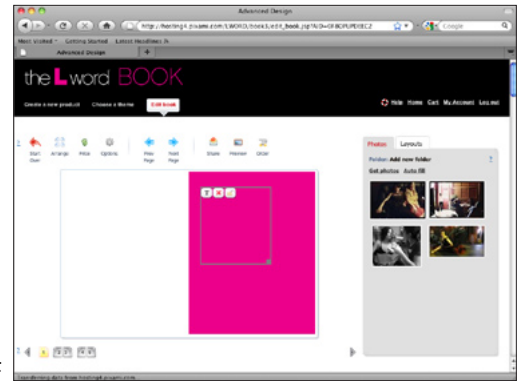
Advanced Design

http://hosting4.pixami.com/CBOOK/book/Ledit_book.jsp?AID=0F8DPUPD0EC2

Google

Most Visited Getting Started Latest Headlines

Advanced Design

the L word BOOK

Create a new product Choose a theme Edit book

Help Home Cart My Account Log out

Start Over Arrange Price Options Prev Page Next Page Share Preview Order

Photos Layouts

Folder: Add new folder

Get photos Auto fill

Transferring data from hosting4.pixami.com...